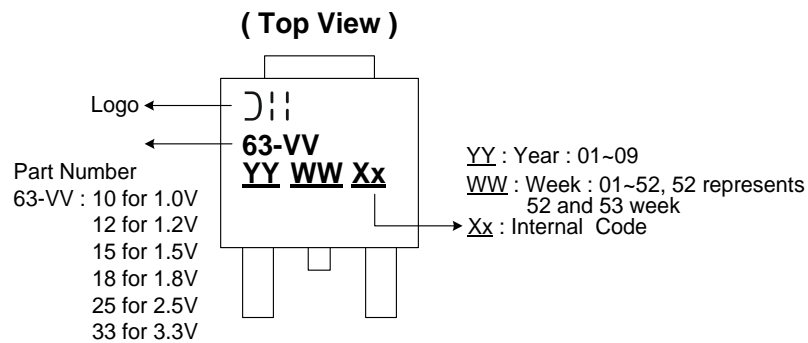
( Top View )

Logo

63-VV
YY WW Xx

Part Number
63-VV : 10 for 1.0V
12 for 1.2V
15 for 1.5V
18 for 1.8V
25 for 2.5V
33 for 3.3V

YY : Year : 01~09
WW : Week : 01~52, 52 represents 52 and 53 week
Xx : Internal Code